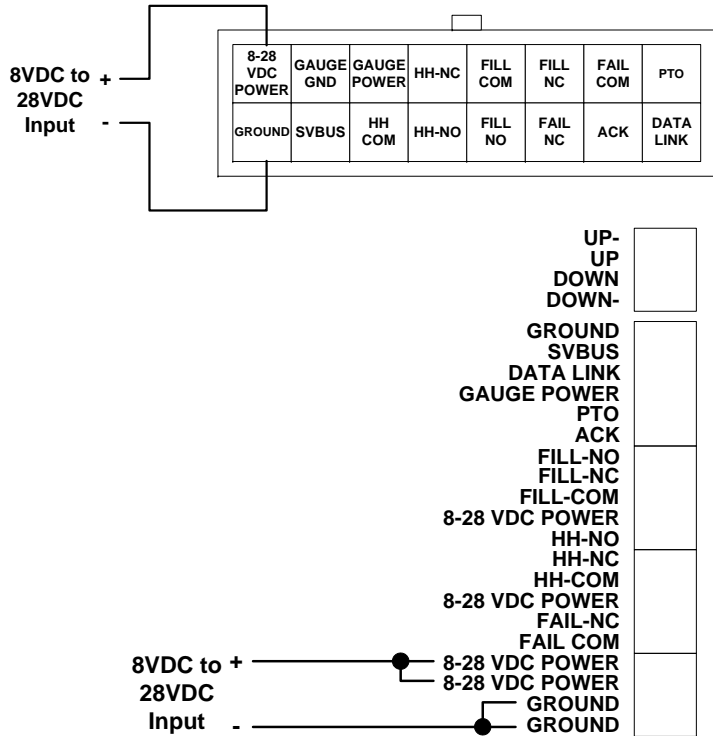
8VDC to 28VDC Input
+
-

| 8-28 VDC POWER | GAUGE GND | GAUGE POWER | HH-NC | FILL COM | FILL NC | FAIL COM | PTO |
|---|---|---|---|---|---|---|---|
| GROUND | SVBUS | HH COM | HH-NO | FILL NO | FAIL NC | ACK | DATA LINK |

UP-
UP
DOWN
DOWN-
GROUND
SVBUS
DATA LINK
GAUGE POWER
PTO
ACK
FILL-NO
FILL-NC
FILL-COM
8-28 VDC POWER
HH-NO
HH-NC
HH-COM
8-28 VDC POWER
FAIL-NC
FAIL COM
8-28 VDC POWER
8-28 VDC POWER
GROUND
GROUND

8VDC to 28VDC Input
+
-